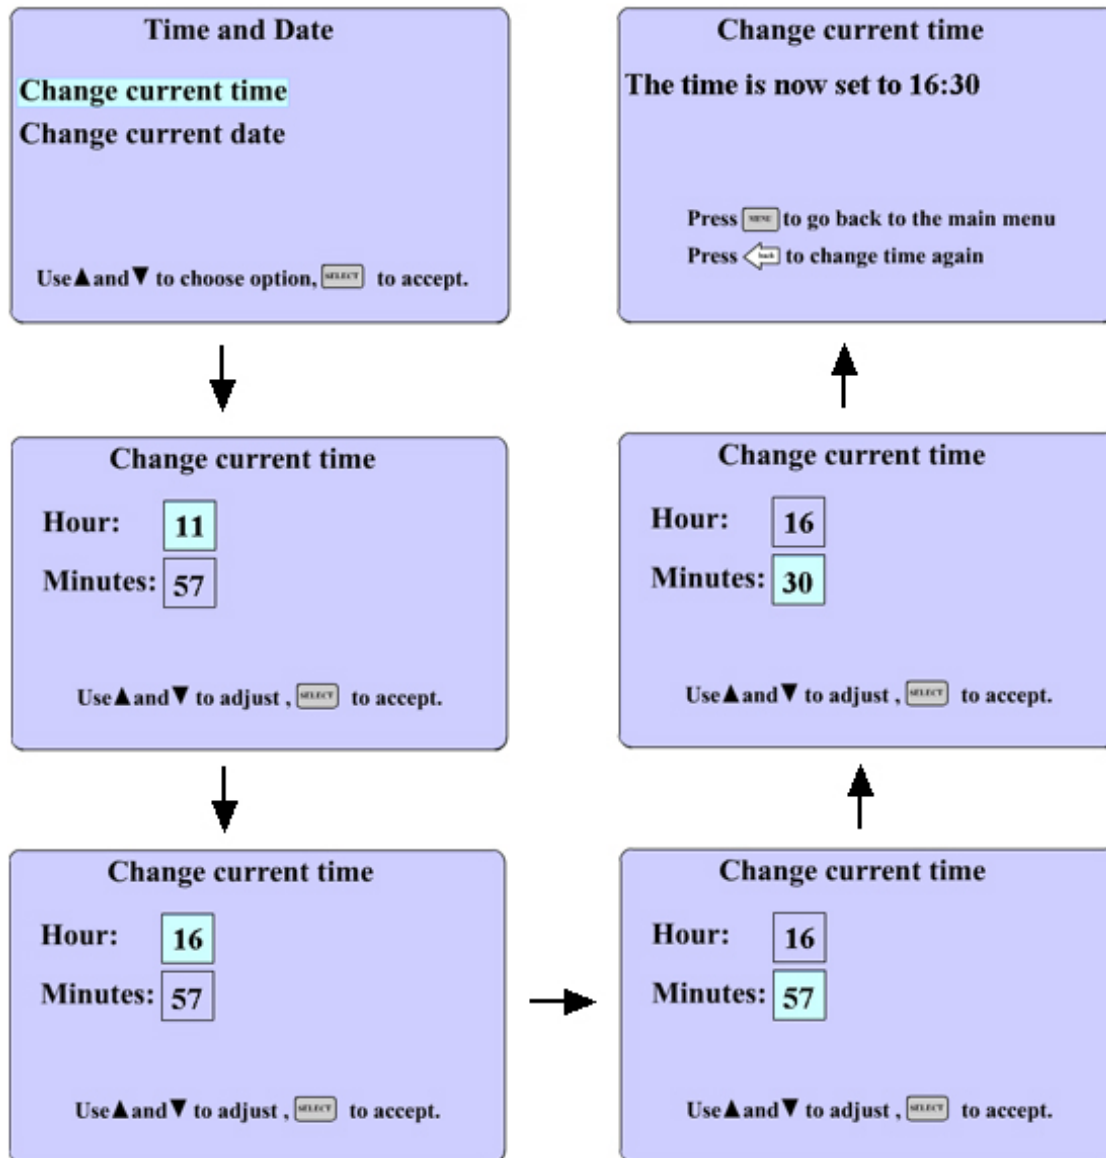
Time and Date

Change current time
Change current date

Use ▲ and ▼ to choose option, SELECT to accept.

Change current time

Hour: 11
Minutes: 57

Use ▲ and ▼ to adjust , SELECT to accept.

Change current time

Hour: 16
Minutes: 57

Use ▲ and ▼ to adjust , SELECT to accept.

Change current time

Hour: 16
Minutes: 57

Use ▲ and ▼ to adjust , SELECT to accept.

Change current time

Hour: 16
Minutes: 30

Use ▲ and ▼ to adjust , SELECT to accept.

Change current time

The time is now set to 16:30

Press MENU to go back to the main menu
Press back to change time again